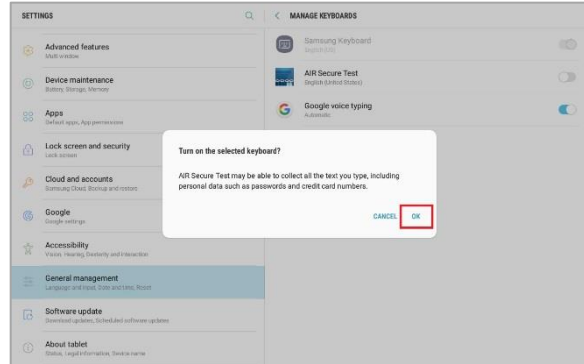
SETTINGS

Advanced features
Multi window

Device maintenance
Battery, Storage, Memory

Apps
Default apps, App permissions

Lock screen and security
Lock screen

Cloud and accounts
Samsung Cloud, Backup and restore

Google
Google settings

Accessibility
Vision, Hearing, Dexterity and interaction

General management
Language and input, Date and time, Reset

Software update
Download updates, Scheduled software updates

About tablet
Status, Legal information, Device name

MANAGE KEYBOARDS

Samsung Keyboard
English (US)

AIR Secure Test
English (United States)

Google voice typing
Automatic

Turn on the selected keyboard?

AIR Secure Test may be able to collect all the text you type, including personal data such as passwords and credit card numbers.

CANCEL OK